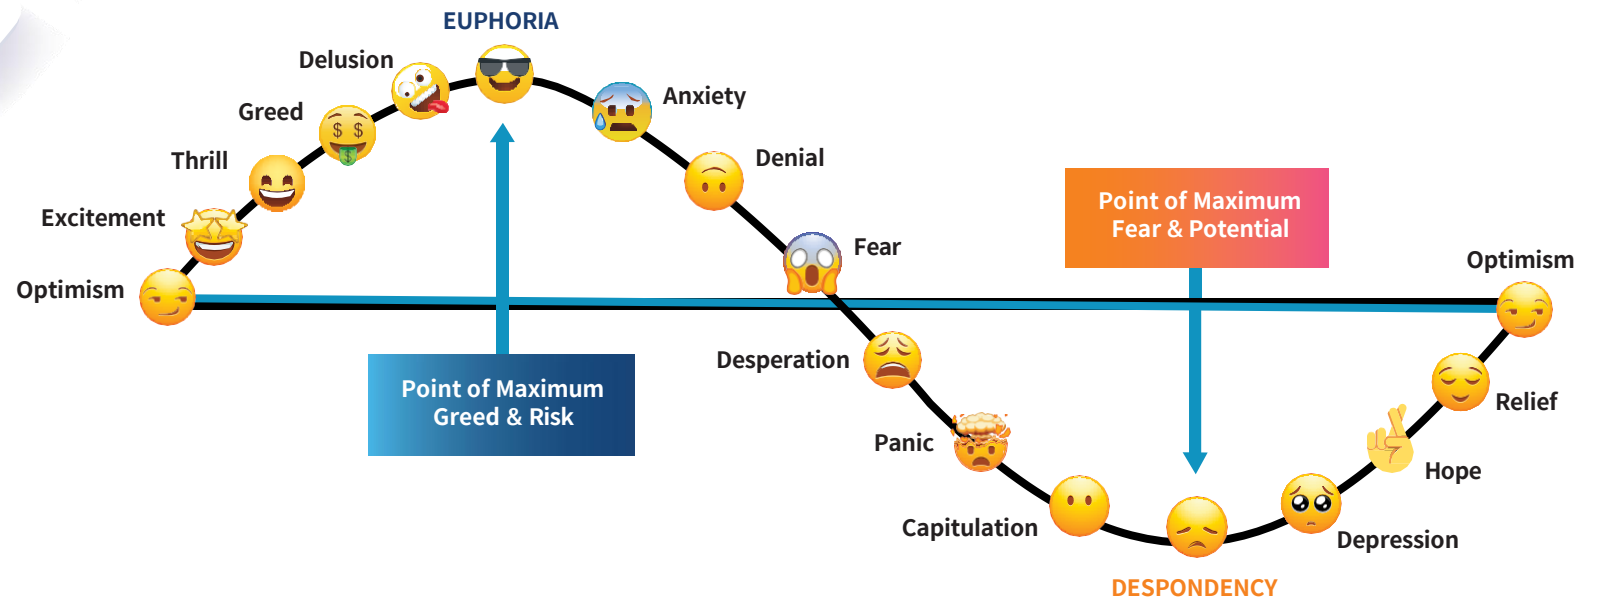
EUPHORIA

Delusion

Greed

Thrill

Excitement

Optimism

Anxiety

Denial

Fear

Point of Maximum Fear & Potential

Optimism

Point of Maximum Greed & Risk

Desperation

Panic

Capitulation

Relief

Hope

Depression

DESPONDENCY